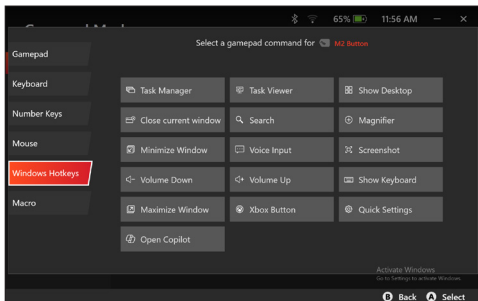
65% 11:56 AM — ×

Gamepad
Keyboard
Number Keys
Mouse
Windows Hotkeys
Macro

Select a gamepad command for M2 Button

Task Manager
Task Viewer
Show Desktop
Close current window
Search
Magnifier
Minimize Window
Voice Input
Screenshot
Volume Down
Volume Up
Show Keyboard
Maximize Window
Xbox Button
Quick Settings
Open Copilot

Activate Windows
Go to Settings to activate Windows.

B Back A Select